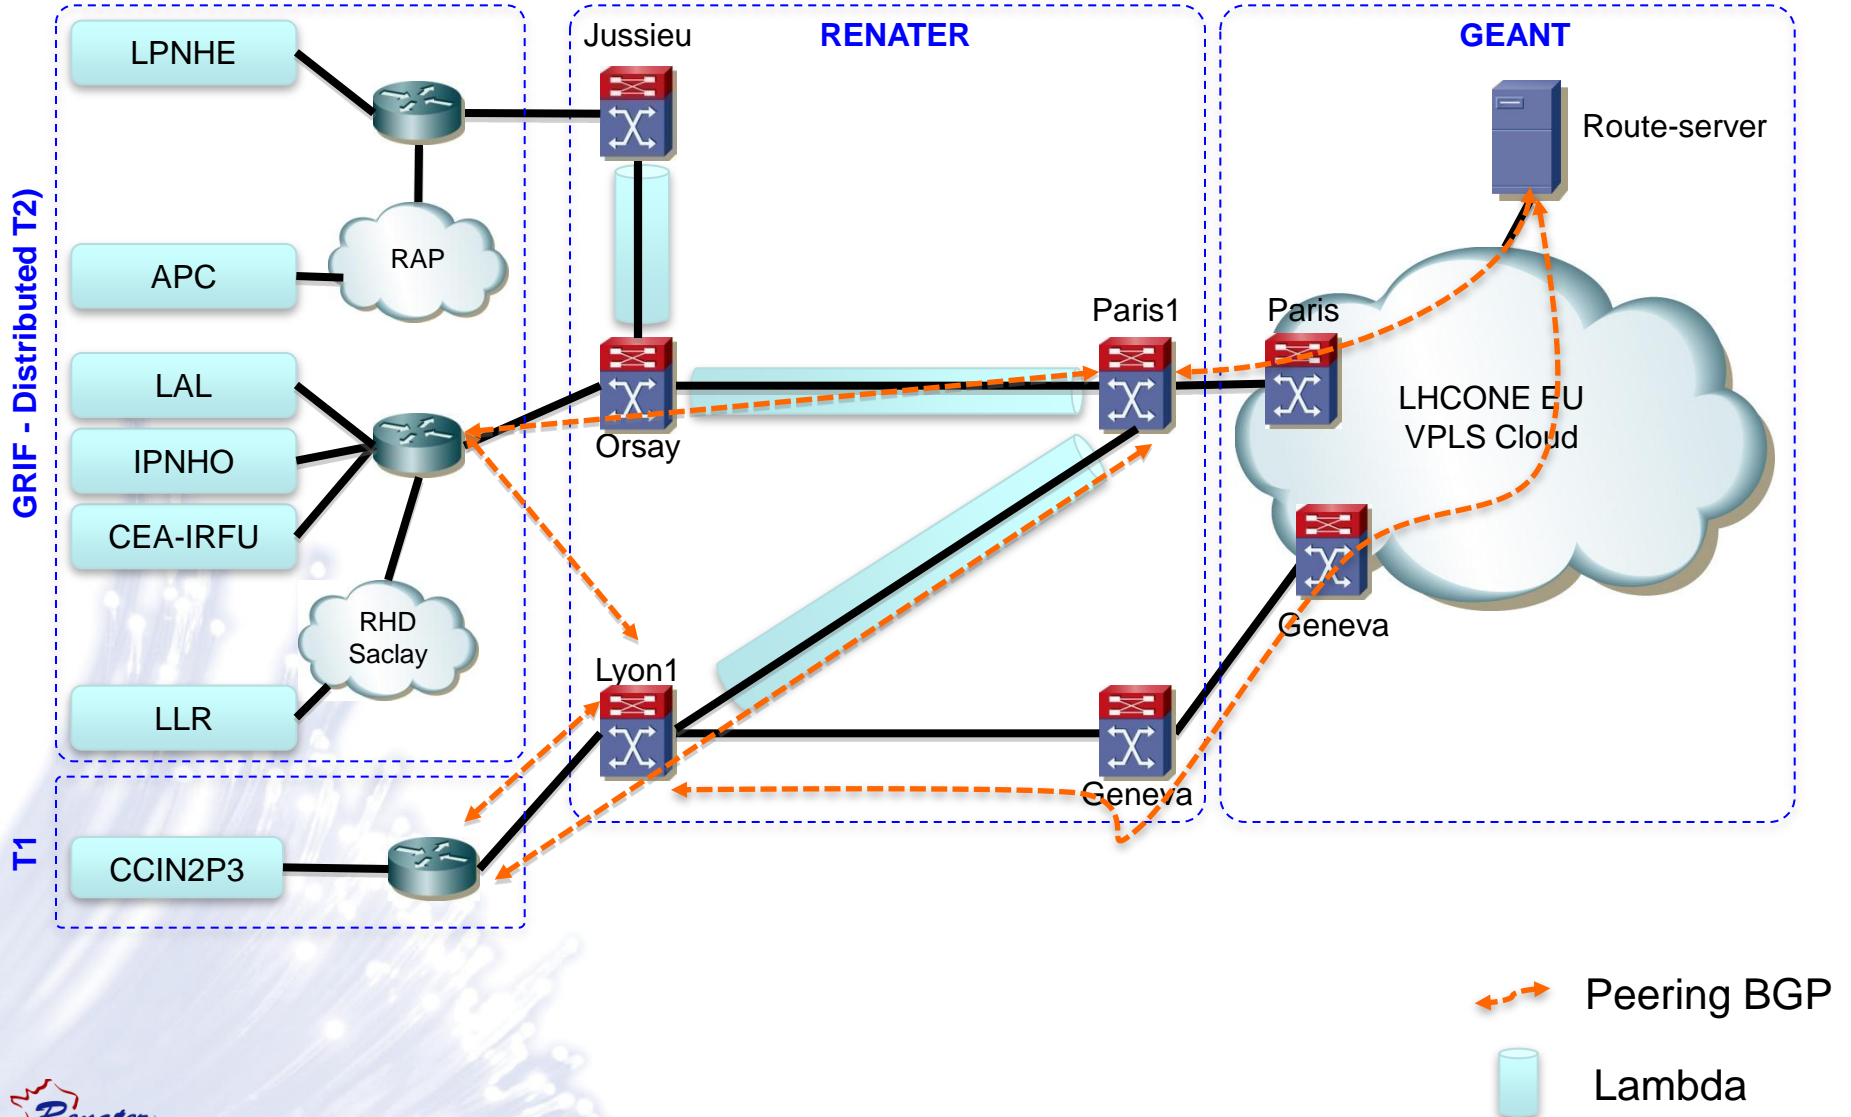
GRIF - Distributed T2)

LPNHE

APC

RAP

LAL

IPNHO

CEA-IRFU

RHD Saclay

LLR

T1

CCIN2P3

Jussieu

RENATER

Orsay

Paris1

Lyon1

Geneva

GEANT

Route-server

Paris

LHCONE EU VPLS Cloud

Geneva

Peering BGP

Lambda